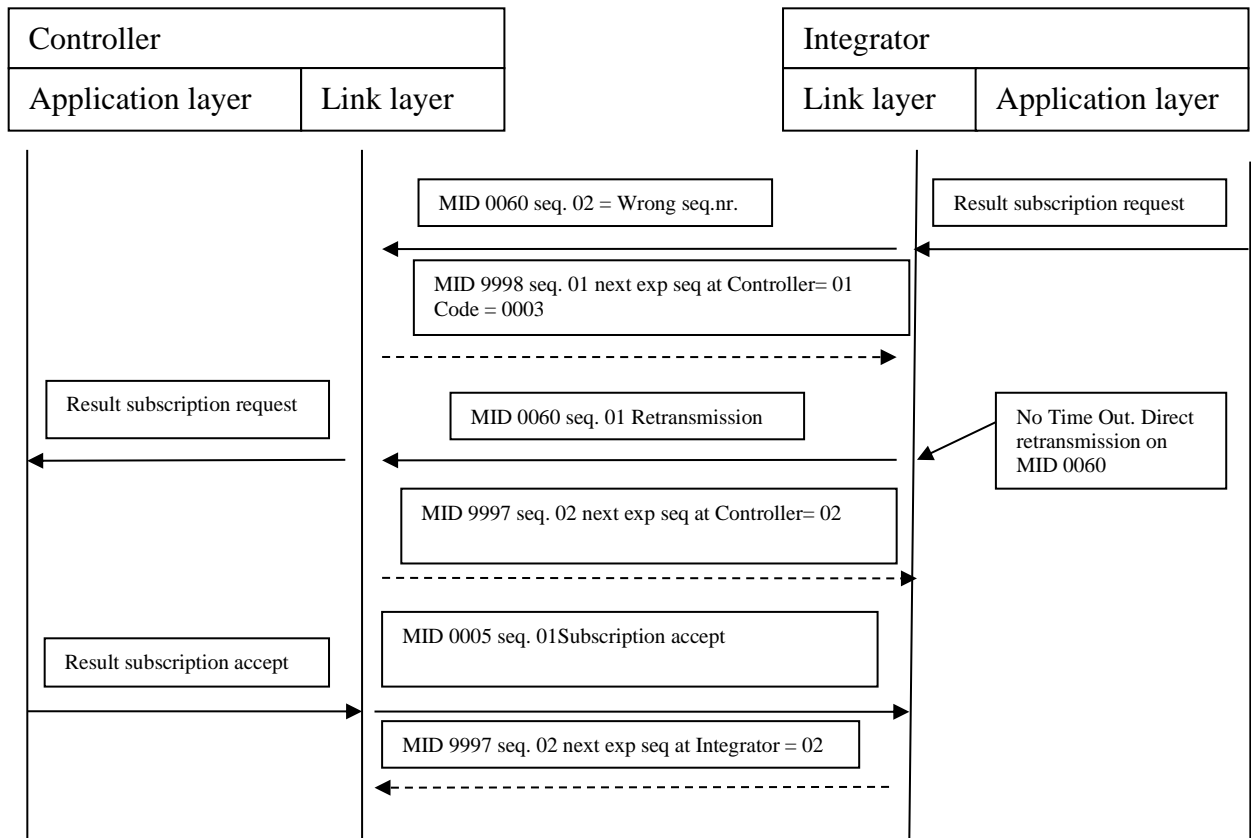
Controller

Application layer | Link layer

Integrator

Link layer | Application layer

MID 0060 seq. 02 = Wrong seq.nr.

Result subscription request

MID 9998 seq. 01 next exp seq at Controller= 01
Code = 0003

Result subscription request

MID 0060 seq. 01 Retransmission

No Time Out. Direct retransmission on MID 0060

MID 9997 seq. 02 next exp seq at Controller= 02

Result subscription accept

MID 0005 seq. 01Subscription accept

MID 9997 seq. 02 next exp seq at Integrator = 02